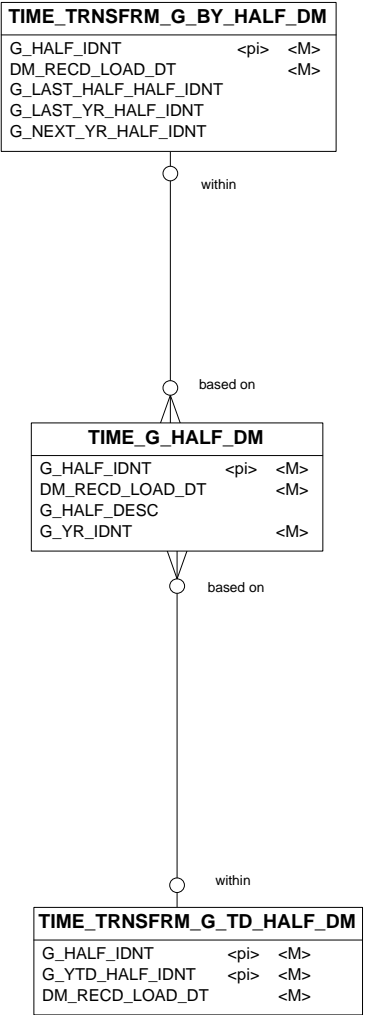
TIME_TRNSFRM_G_BY_HALF_DM

G_HALF_IDNT <pi> <M>
DM_RECD_LOAD_DT <M>
G_LAST_HALF_HALF_IDNT
G_LAST_YR_HALF_IDNT
G_NEXT_YR_HALF_IDNT

within

based on

TIME_G_HALF_DM

G_HALF_IDNT <pi> <M>
DM_RECD_LOAD_DT <M>
G_HALF_DESC
G_YR_IDNT <M>

based on

within

TIME_TRNSFRM_G_TD_HALF_DM

G_HALF_IDNT <pi> <M>
G_YTD_HALF_IDNT <pi> <M>
DM_RECD_LOAD_DT <M>